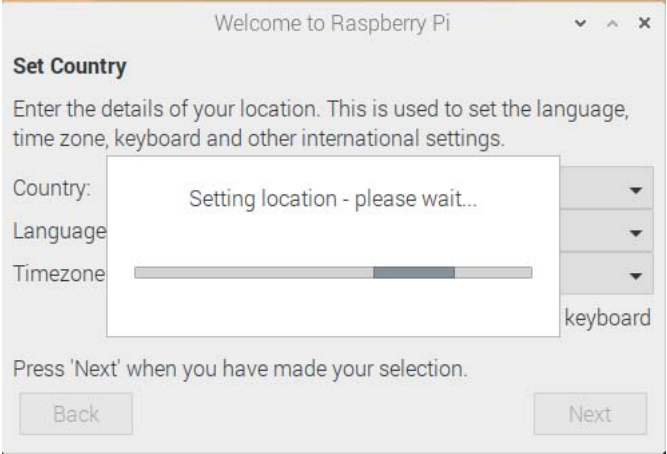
Welcome to Raspberry Pi

Set Country

Enter the details of your location. This is used to set the language, time zone, keyboard and other international settings.

Country:

Language

Timezone

Setting location - please wait...

keyboard

Press 'Next' when you have made your selection.

Back

Next